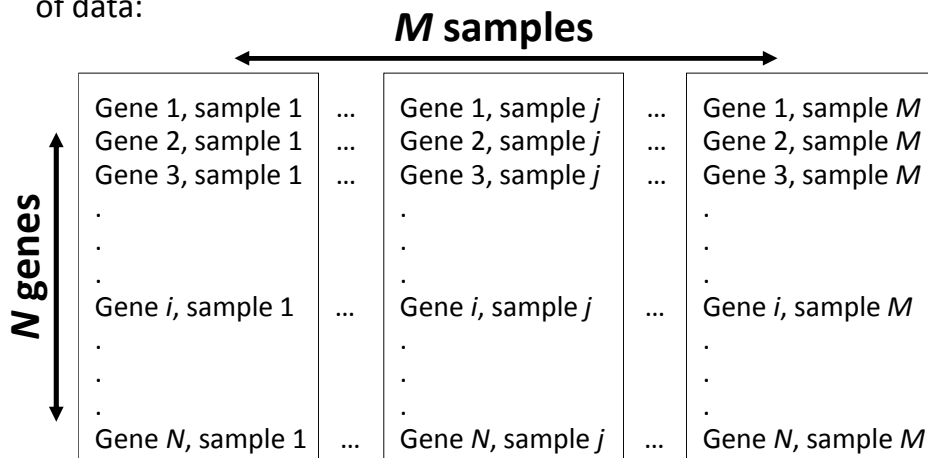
of data:

*M* samples

*N* genes

| Gene 1, sample 1 | … | Gene 1, sample *j* | … | Gene 1, sample *M* |
|---|---|---|---|---|
| Gene 2, sample 1 | … | Gene 2, sample *j* | … | Gene 2, sample *M* |
| Gene 3, sample 1 | … | Gene 3, sample *j* | … | Gene 3, sample *M* |
| . | | . | | . |
| . | | . | | . |
| . | | . | | . |
| Gene *i*, sample 1 | … | Gene *i*, sample *j* | … | Gene *i*, sample *M* |
| . | | . | | . |
| . | | . | | . |
| . | | . | | . |
| Gene *N*, sample 1 | … | Gene *N*, sample *j* | … | Gene *N*, sample *M* |